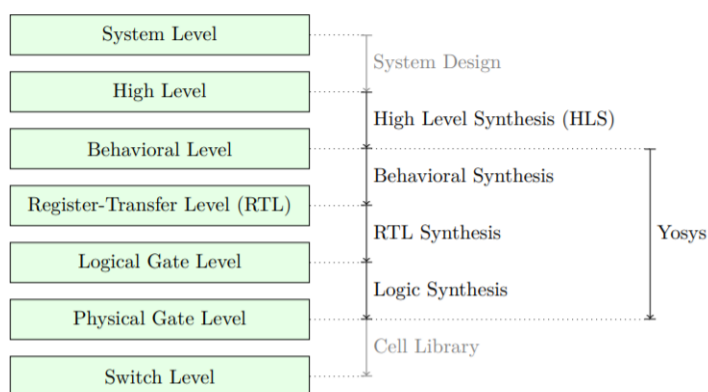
System Level

High Level

Behavioral Level

Register-Transfer Level (RTL)

Logical Gate Level

Physical Gate Level

Switch Level

System Design

High Level Synthesis (HLS)

Behavioral Synthesis

RTL Synthesis

Logic Synthesis

Cell Library

Yosys